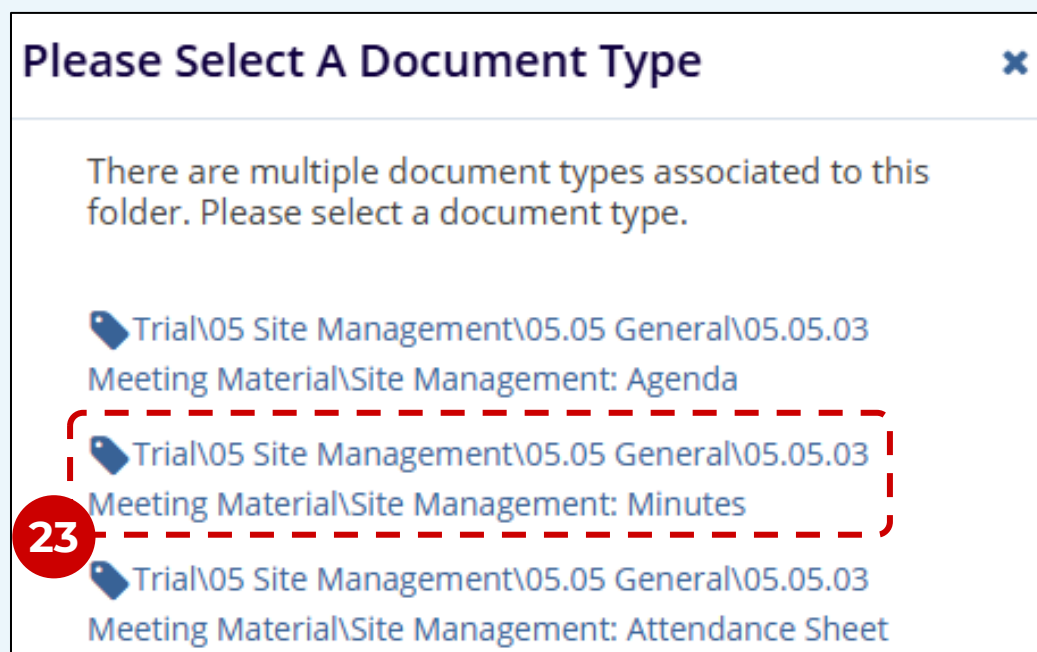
Please Select A Document Type

×

There are multiple document types associated to this folder. Please select a document type.

Trial\05 Site Management\05.05 General\05.05.03 Meeting Material\Site Management: Agenda

Trial\05 Site Management\05.05 General\05.05.03 Meeting Material\Site Management: Minutes

23

Trial\05 Site Management\05.05 General\05.05.03 Meeting Material\Site Management: Attendance Sheet